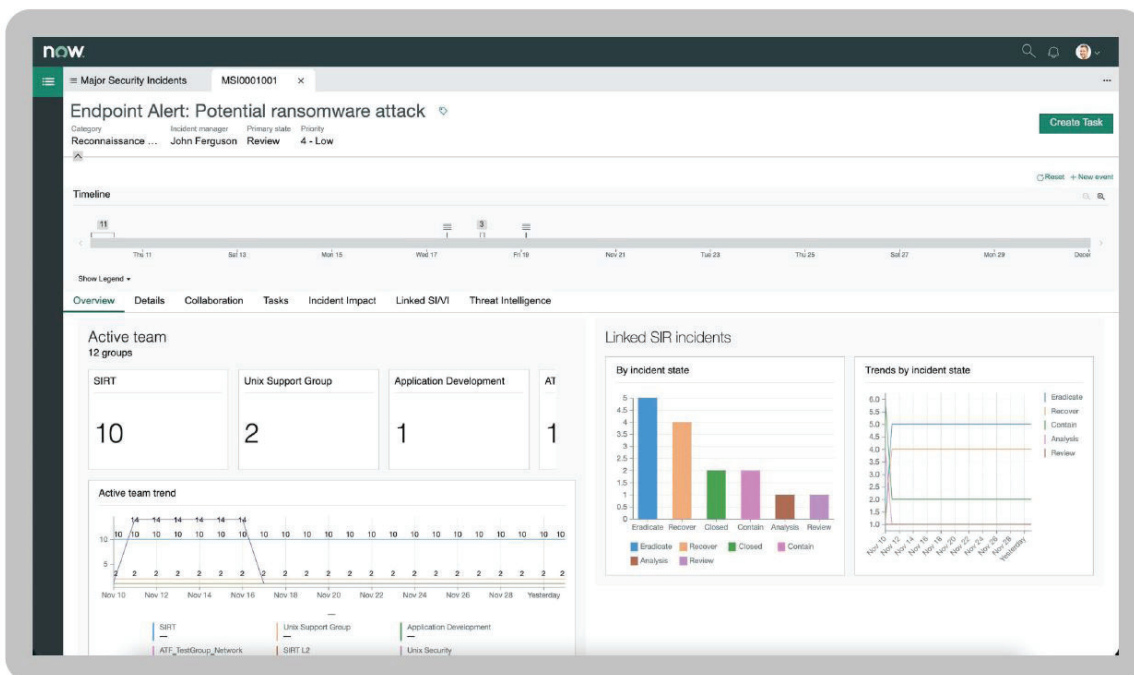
now

≡ Major Security Incidents

MSI0001001 ×

...

Endpoint Alert: Potential ransomware attack

Category
Reconnaissance ...

Incident manager
John Ferguson

Primary state
Review

Priority
4 - Low

Create Task

Reset + New event

Timeline

11

3

Thu 11 Sat 13 Mon 15 Wed 17 Fri 19 Nov 21 Tue 23 Thu 25 Sat 27 Mon 29 Dece

Show Legend ▾

Overview Details Collaboration Tasks Incident Impact Linked SI/VI Threat Intelligence

Active team
12 groups

| SIRT | Unix Support Group | Application Development | AT |
|---|---|---|---|
| 10 | 2 | 1 | 1 |

Active team trend

14 14 14 14 14 14

10 10 10 10 10 10 10 10 10 10 10 10 10 10 10 10 10 10 10 10 10 10

2 2 2 2 2 2 2 2 2 2 2 2 2 2 2 2 2 2 2 2 2 2

10

5

0

Nov 10 Nov 12 Nov 14 Nov 16 Nov 18 Nov 20 Nov 22 Nov 24 Nov 26 Nov 28 Yesterday

SIRT
—

Unix Support Group
—

Application Development
—

ATF_TestGroup_Network

SIRT L2

Unix Security

Linked SIR incidents

By incident state

5
4.5
4
3.5
3
2.5
2
1.5
1
0.5
0

Eradicate Recover Closed Contain Analysis Review

Eradicate Recover Closed Contain Analysis Review

Trends by incident state

6.0
5.5
5.0
4.5
4.0
3.5
3.0
2.5
2.0
1.5
1.0

Nov 10 Nov 12 Nov 14 Nov 16 Nov 18 Nov 20 Nov 22 Nov 24 Nov 26 Nov 28 Yesterday

Eradicate
Recover
Contain
Analysis
Review